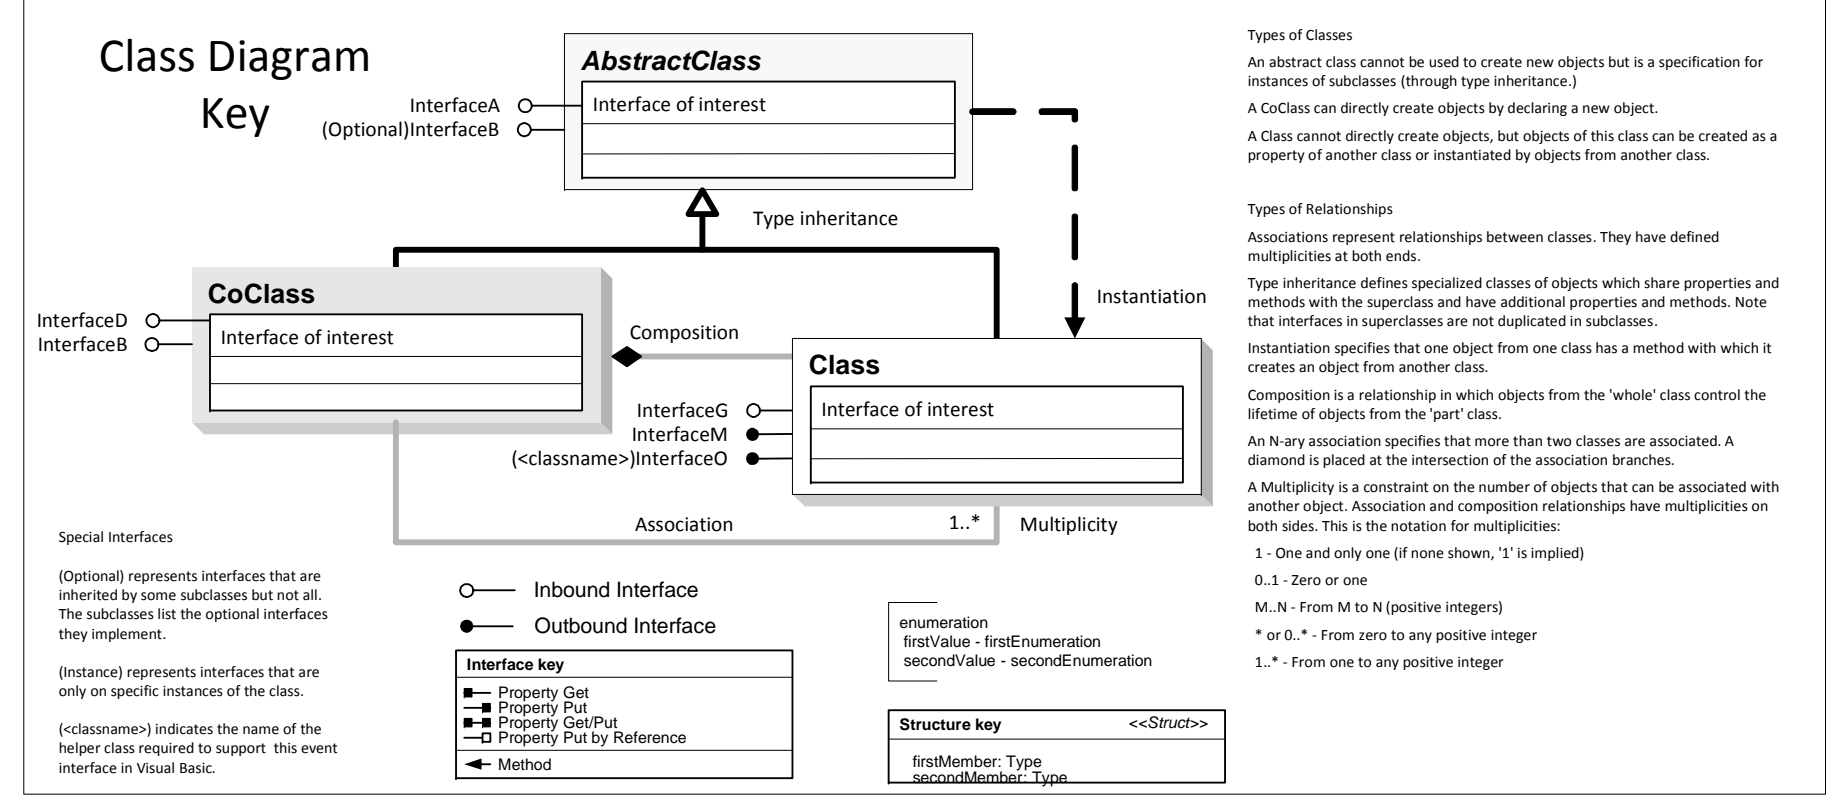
Class Diagram Key

AbstractClass

InterfaceA

(Optional)InterfaceB

Interface of interest

Type inheritance

Instantiation

CoClass

InterfaceD

InterfaceB

Interface of interest

Composition

Class

InterfaceG

InterfaceM

(<classname>)InterfaceO

Interface of interest

Association

1..*

Multiplicity

Special Interfaces

(Optional) represents interfaces that are inherited by some subclasses but not all. The subclasses list the optional interfaces they implement.

(Instance) represents interfaces that are only on specific instances of the class.

(<classname>) indicates the name of the helper class required to support this event interface in Visual Basic.

Inbound Interface

Outbound Interface

| Interface key |
|---|
| Property Get |
| Property Put |
| Property Get/Put |
| Property Put by Reference |
| Method |

enumeration
firstValue - firstEnumeration
secondValue - secondEnumeration

Structure key <<Struct>>

firstMember: Type
secondMember: Type

Types of Classes

An abstract class cannot be used to create new objects but is a specification for instances of subclasses (through type inheritance.)

A CoClass can directly create objects by declaring a new object.

A Class cannot directly create objects, but objects of this class can be created as a property of another class or instantiated by objects from another class.

Types of Relationships

Associations represent relationships between classes. They have defined multiplicities at both ends.

Type inheritance defines specialized classes of objects which share properties and methods with the superclass and have additional properties and methods. Note that interfaces in superclasses are not duplicated in subclasses.

Instantiation specifies that one object from one class has a method with which it creates an object from another class.

Composition is a relationship in which objects from the 'whole' class control the lifetime of objects from the 'part' class.

An N-ary association specifies that more than two classes are associated. A diamond is placed at the intersection of the association branches.

A Multiplicity is a constraint on the number of objects that can be associated with another object. Association and composition relationships have multiplicities on both sides. This is the notation for multiplicities:

1 - One and only one (if none shown, '1' is implied)

0..1 - Zero or one

M..N - From M to N (positive integers)

* or 0..* - From zero to any positive integer

1..* - From one to any positive integer